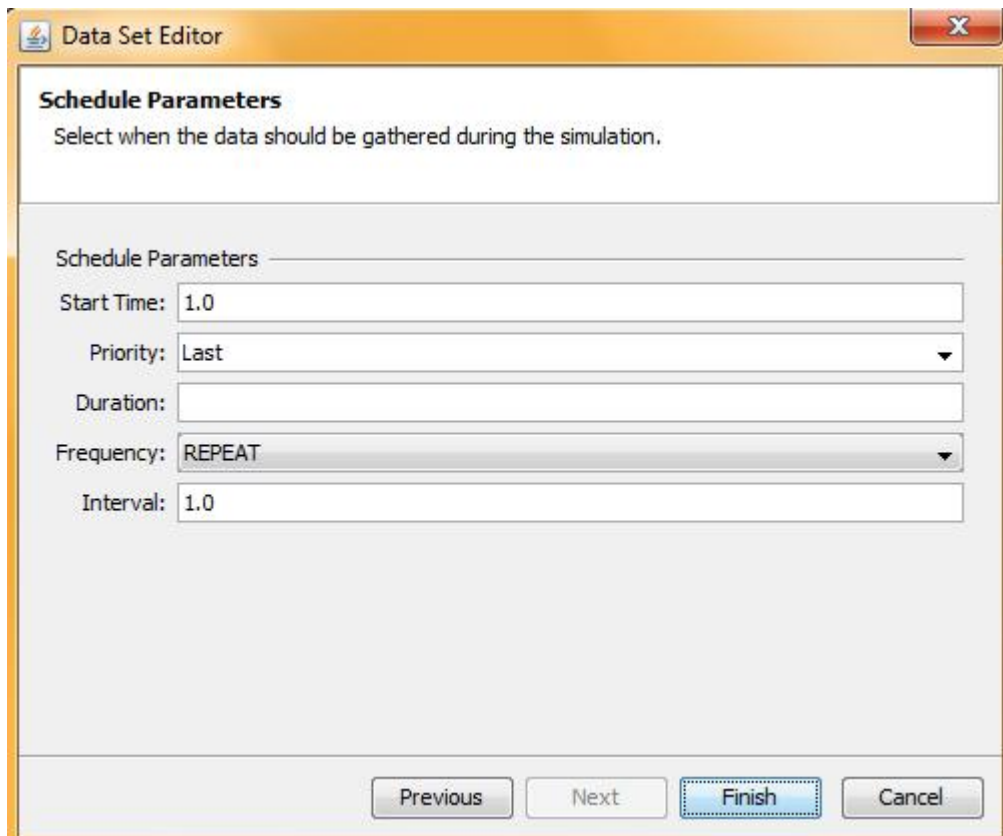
Data Set Editor

Schedule Parameters
Select when the data should be gathered during the simulation.

Schedule Parameters

Start Time: 1.0

Priority: Last

Duration:

Frequency: REPEAT

Interval: 1.0

Previous Next Finish Cancel